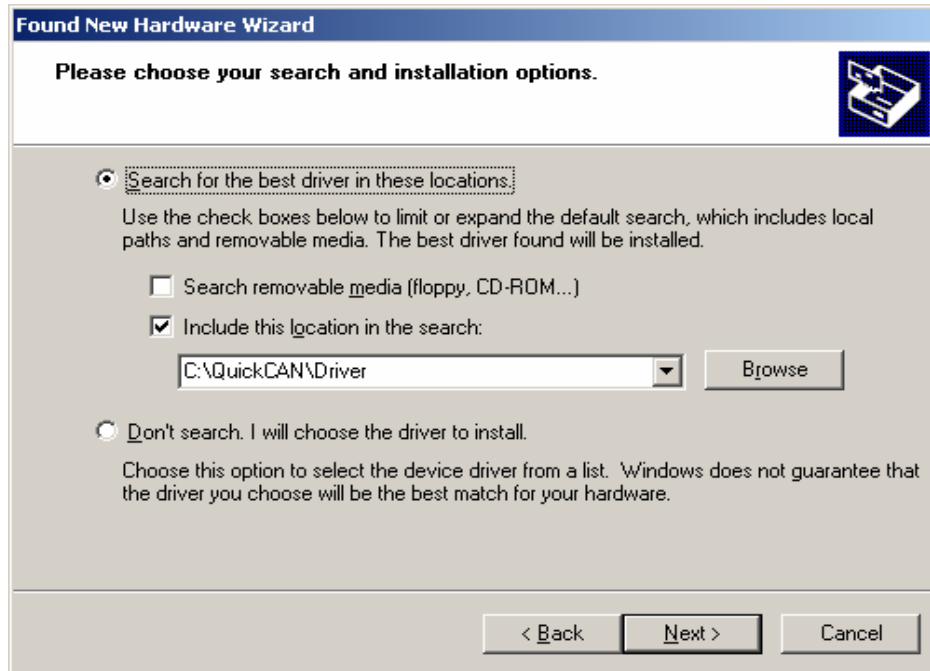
Found New Hardware Wizard

Please choose your search and installation options.

Search for the best driver in these locations.

Use the check boxes below to limit or expand the default search, which includes local paths and removable media. The best driver found will be installed.

Search removable media (floppy, CD-ROM...)

Include this location in the search:

C:\QuickCAN\Driver

Browse

Don't search. I will choose the driver to install.

Choose this option to select the device driver from a list. Windows does not guarantee that the driver you choose will be the best match for your hardware.

< Back

Next >

Cancel